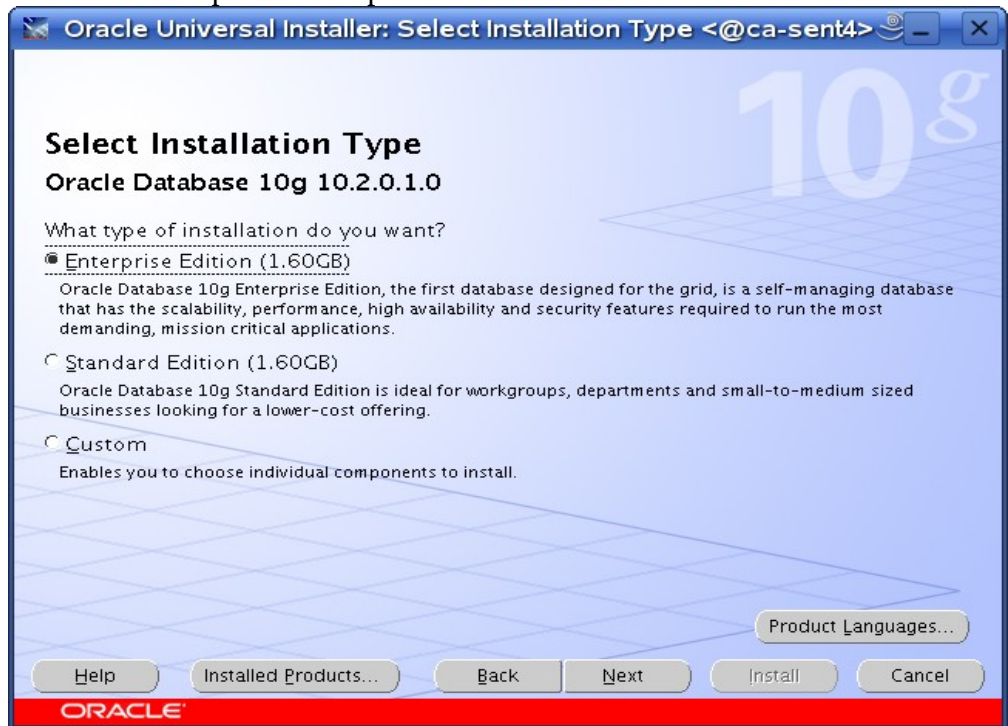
Oracle Universal Installer: Select Installation Type <@ca-sent4>

10g

Select Installation Type
Oracle Database 10g 10.2.0.1.0

What type of installation do you want?

Enterprise Edition (1.60GB)
Oracle Database 10g Enterprise Edition, the first database designed for the grid, is a self-managing database that has the scalability, performance, high availability and security features required to run the most demanding, mission critical applications.

Standard Edition (1.60GB)
Oracle Database 10g Standard Edition is ideal for workgroups, departments and small-to-medium sized businesses looking for a lower-cost offering.

Custom
Enables you to choose individual components to install.

Product Languages...

Help | Installed Products... | Back | Next | Install | Cancel

ORACLE